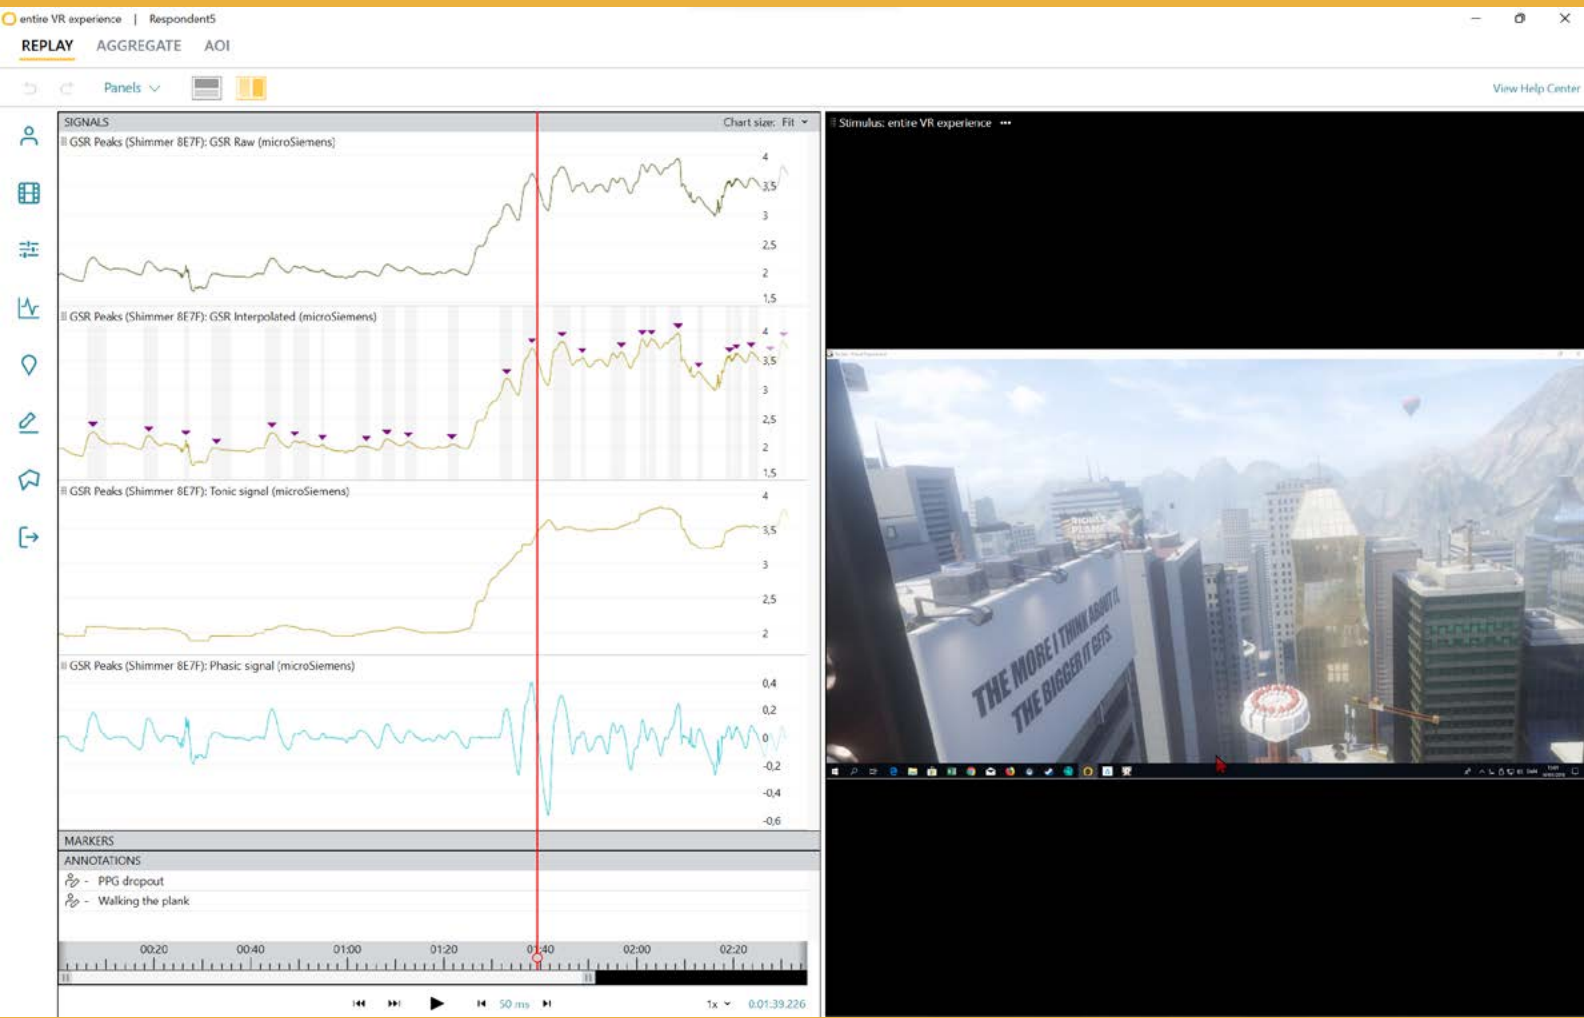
entire VR experience | Respondent5

REPLAY AGGREGATE AOI

Panels

View Help Center

SIGNALS

Chart size: Fit

GSR Peaks (Shimmer 8E7F): GSR Raw (microSiemens)

4
3,5
3
2,5
2
1,5

GSR Peaks (Shimmer 8E7F): GSR Interpolated (microSiemens)

4
3,5
3
2,5
2
1,5

GSR Peaks (Shimmer 8E7F): Tonic signal (microSiemens)

4
3,5
3
2,5
2

GSR Peaks (Shimmer 8E7F): Phasic signal (microSiemens)

0,4
0,2
0
-0,2
-0,4
-0,6

MARKERS

ANNOTATIONS

- PPG dropout

- Walking the plank

00:20 00:40 01:00 01:20 01:40 02:00 02:20

50 ms

1x

0:01:39.226

Stimulus: entire VR experience

THE MORE I THINK ABOUT IT THE BIGGER IT GETS